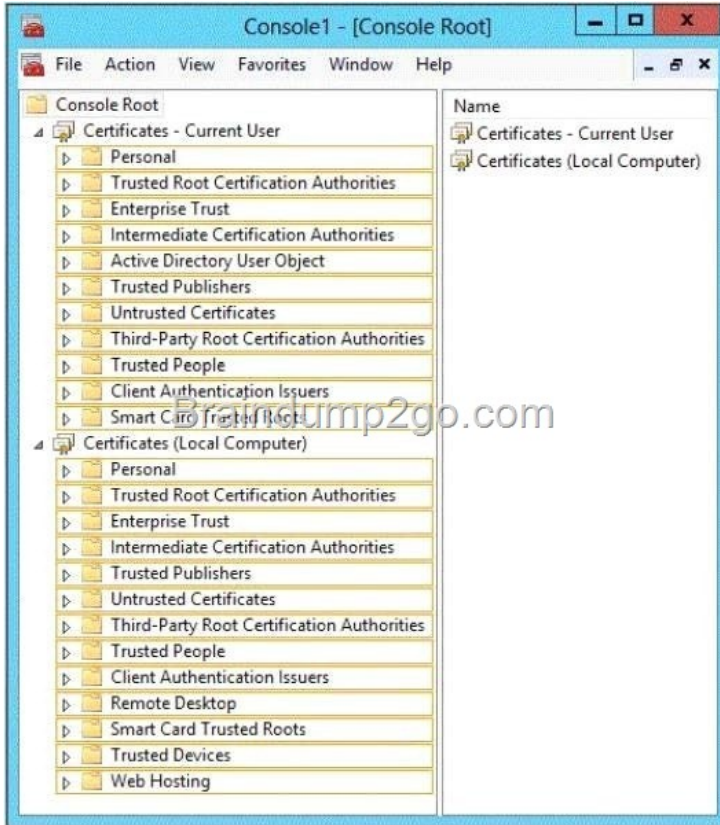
Console1 - [Console Root]

File Action View Favorites Window Help

Console Root
Certificates - Current User
Personal
Trusted Root Certification Authorities
Enterprise Trust
Intermediate Certification Authorities
Active Directory User Object
Trusted Publishers
Untrusted Certificates
Third-Party Root Certification Authorities
Trusted People
Client Authentication Issuers
Smart Card Trusted Roots
Certificates (Local Computer)
Personal
Trusted Root Certification Authorities
Enterprise Trust
Intermediate Certification Authorities
Trusted Publishers
Untrusted Certificates
Third-Party Root Certification Authorities
Trusted People
Client Authentication Issuers
Remote Desktop
Smart Card Trusted Roots
Trusted Devices
Web Hosting

Name
Certificates - Current User
Certificates (Local Computer)

Braindump2go.com